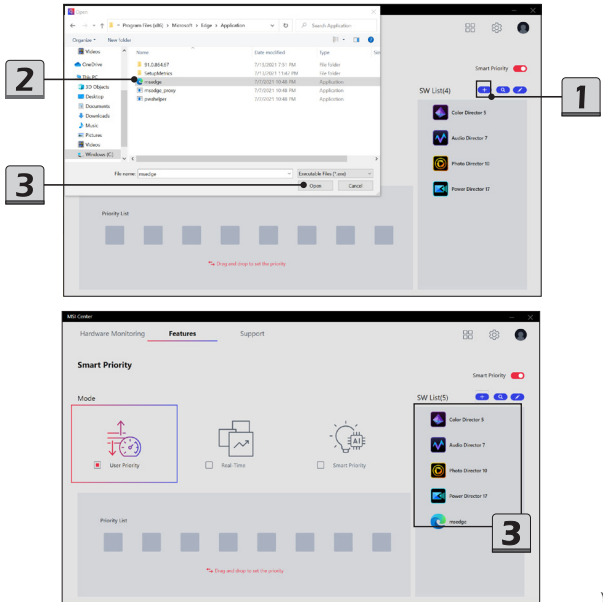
Open

« ← → ↑ Program Files (x86) › Microsoft › Edge › Application

Search Application

Organize ▾ New folder

Videos
OneDrive
This PC
3D Objects
Desktop
Documents
Downloads
Music
Pictures
Videos
Windows (C:)

| Name | Date modified | Type |
|---|---|---|
| 91.0.864.67 | 7/13/2021 7:51 PM | File folder |
| SetupMetrics | 7/13/2021 11:47 PM | File folder |
| msedge | 7/7/2021 10:48 PM | Application |
| msedge_proxy | 7/7/2021 10:48 PM | Application |
| pwahelper | 7/7/2021 10:48 PM | Application |

File name: msedge

Executable Files (*.exe)

Open Cancel

2

3

1

Smart Priority

SW List(4)

Color Director 5

Audio Director 7

Photo Director 10

Power Director 17

Priority List

Drag and drop to set the priority

MSI Center

Hardware Monitoring Features Support

Smart Priority

Smart Priority

Mode

SW List(5)

User Priority

Real-Time

Smart Priority

Color Director 5

Audio Director 7

Photo Director 10

Power Director 17

msedge

3

Priority List

Drag and drop to set the priority